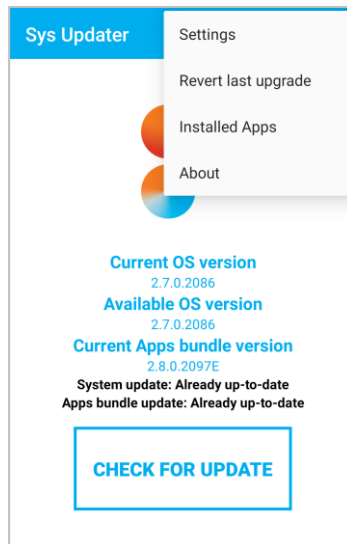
Sys Updater

Settings

Revert last upgrade

Installed Apps

About

Current OS version
2.7.0.2086
Available OS version
2.7.0.2086
Current Apps bundle version
2.8.0.2097E
System update: Already up-to-date
Apps bundle update: Already up-to-date

CHECK FOR UPDATE